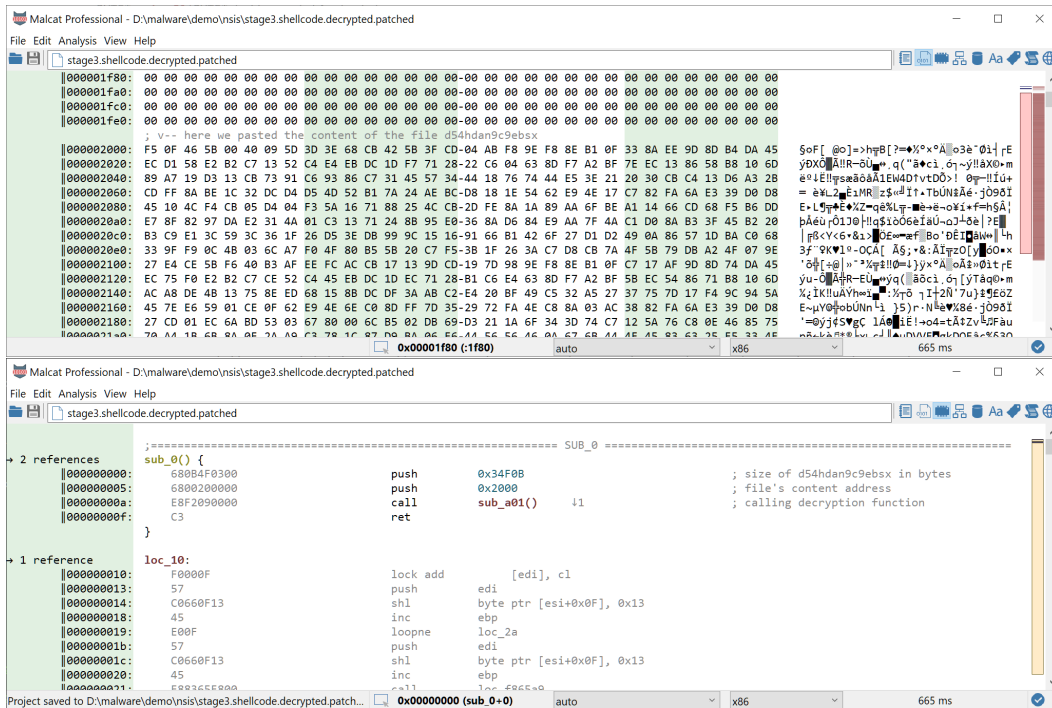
Malcat Professional - D:\malware\demo\nsis\stage3.shellcode.decrypted.patched

File Edit Analysis View Help

stage3.shellcode.decrypted.patched

000001f80: 00 00 00 00 00 00 00 00 00 00 00 00 00 00 00 00-00 00 00 00 00 00 00 00 00 00 00 00 00 00 00 00
000001fa0: 00 00 00 00 00 00 00 00 00 00 00 00 00 00 00 00-00 00 00 00 00 00 00 00 00 00 00 00 00 00 00 00
000001fc0: 00 00 00 00 00 00 00 00 00 00 00 00 00 00 00 00-00 00 00 00 00 00 00 00 00 00 00 00 00 00 00 00
000001fe0: 00 00 00 00 00 00 00 00 00 00 00 00 00 00 00 00-00 00 00 00 00 00 00 00 00 00 00 00 00 00 00 00
; v-- here we pasted the content of the file d54hdan9c9ebsx
000002000: F5 0F 46 5B 00 40 09 5D 3D 3E 68 CB 42 5B 3F CD-04 AB F8 9E F8 8E B1 0F 33 8A EE 9D 8D B4 DA 45
000002020: EC D1 58 E2 B2 C7 13 52 C4 E4 EB DC 1D F7 71 28-22 C6 04 63 8D F7 A2 BF 7E EC 13 86 58 B8 10 6D
000002040: 89 A7 19 D3 13 CB 73 91 C6 93 86 C7 31 45 57 34-44 18 76 74 44 E5 3E 21 20 30 CB 14 13 D6 A3 2B
000002060: CD FF 8A BE 1C 32 DC D4 D5 4D 52 B1 7A 24 AE BC-D8 18 1E 54 62 E9 4E 17 C7 82 FA 6A E3 39 D0 D8
000002080: 45 10 4C F4 CB 05 D4 04 F3 5A 16 71 88 25 4C CB-2D FE 8A 1A 89 AA 6F BE A1 14 66 CD 68 F5 B6 DD
0000020a0: E7 8F 82 97 DA E2 31 4A 01 C3 13 71 24 8B 95 E0-36 8A D6 84 E9 AA 7F 4A C1 D0 8A B3 3F 45 B2 20
0000020c0: B3 C9 E1 3C 59 3C 36 1F 26 D5 3E DB 99 9C 15 16-91 66 B1 42 6F 27 D1 D2 49 0A 86 57 1D BA C0 68
0000020e0: 33 9F F9 0C 4B 03 6C A7 F0 4F 80 B5 5B 20 C7 F5-3B 1F 26 3A C7 D8 CB 7A 4F 5B 79 DB A2 4F 07 9E
000002100: 27 E4 CE 5B F6 40 B3 AF EE FC AC CB 17 13 9D CD-19 7D 98 9E F8 8E B1 0F C7 17 AF 9D 8D 74 DA 45
000002120: EC 75 F0 E2 B2 C7 CE 52 C4 45 EB DC 1D EC 71 28-B1 C6 E4 63 8D F7 A2 BF 5B EC 54 86 71 B8 10 6D
000002140: AC A8 DE 4B 13 75 8E ED 68 15 8B DC DF 3A AB C2-E4 20 BF 49 C5 32 A5 27 37 75 7D 17 F4 9C 94 5A
000002160: 45 7E E6 59 01 CE 0F 62 E9 4E 6E C0 8D FF 7D 35-29 72 FA 4E C8 8A 03 AC 38 82 FA 6A E3 39 D0 D8
000002180: 27 CD 01 EC 6A BD 53 03 67 80 00 6C B5 02 DB 69-D3 21 1A 6F 34 3D 74 C7 12 5A 76 C8 0E 46 85 75

§oF[ @o]=>h╤B[?=♦½°×°Ä o3è˜Øï┤┌E
ÿDXÒ Ä‼R-ðÙ ↔.q("ã♦cì.ó╖~ÿ‼äX©•m
ëº↓E‼╥sæãöâ1EW4D↑vtDÕ>! 0╤─‼Íú+
= è¥L2 ±ıMR z$«╝Î↑▲TbÛN‡Âé·jÖ9ðÏ
E►L¶╦+E♦%Z→që%L╤-■è→ë¬o¥ï÷f=h§Å¦
þÅéù┌Ô1J©!‼q$ïöÓ6èÏäÙ¬oJ┴ðè|?E
│╔ß<Y<6•&ı> Û£¤¤═êf Bo'ÐÈI äW↔│└h
3f¨0K♥1º-OC Ã[ Ã§;•&:ÃÏ╤zO[y óO•×
'õ╬[+@|»¯³½╤‡‼Ø═↓}ÿ×°Ä oÄ‡»Øit┌E
ýu-Ö Ã╬R—EÜ ↔ýq( ãöcì.ó╖[ýTâq©•m
¼¿ÌK‼uÄÝh↔ ■:½╤õ ┐I┼2Ñ'7u}‡¶ÉöZ
E~µY©╬obÚNn└} )5)r·N═è¥%8é·jÖ9ðÏ
'=©ýj¢S♥gÇ lÄ© iË!→o4=tÄ‡Zv└╬Fàu

0x00001f80 (:1f80) auto x86 665 ms

Malcat Professional - D:\malware\demo\nsis\stage3.shellcode.decrypted.patched

File Edit Analysis View Help

stage3.shellcode.decrypted.patched

;============================================== SUB_0 ==============================================
→ 2 references
sub_0() {
000000000: 680B4F0300 push 0x34F0B ; size of d54hdan9c9ebsx in bytes
000000005: 6800200000 push 0x2000 ; file's content address
00000000a: E8F2090000 call sub_a01() ↓1 ; calling decryption function
00000000f: C3 ret
}

→ 1 reference
loc_10:
000000010: F0000F lock add [edi], cl
000000013: 57 push edi
000000014: C0660F13 shl byte ptr [esi+0x0F], 0x13
000000018: 45 inc ebp
000000019: E00F loopne loc_2a
00000001b: 57 push edi
00000001c: C0660F13 shl byte ptr [esi+0x0F], 0x13
000000020: 45 inc ebp

Project saved to D:\malware\demo\nsis\stage3.shellcode.decrypted.patch... 0x00000000 (sub_0+0) auto x86 665 ms